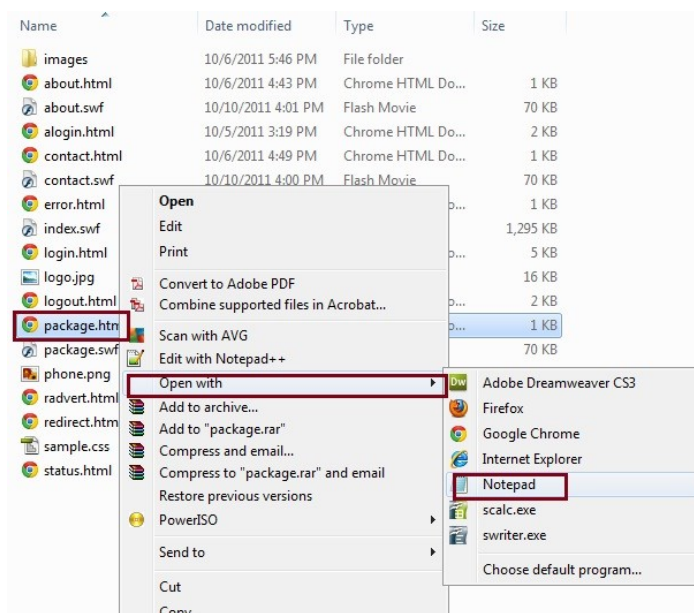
| Name | Date modified | Type | Size |
|---|---|---|---|
| images | 10/6/2011 5:46 PM | File folder | |
| about.html | 10/6/2011 4:43 PM | Chrome HTML Do... | 1 KB |
| about.swf | 10/10/2011 4:01 PM | Flash Movie | 70 KB |
| alogin.html | 10/5/2011 3:19 PM | Chrome HTML Do... | 2 KB |
| contact.html | 10/6/2011 4:49 PM | Chrome HTML Do... | 1 KB |
| contact.swf | 10/10/2011 4:00 PM | Flash Movie | 70 KB |
| error.html | | o... | 1 KB |
| index.swf | | | 1,295 KB |
| login.html | | o... | 5 KB |
| logo.jpg | | | 16 KB |
| logout.html | | o... | 2 KB |
| package.htm | | o... | 1 KB |
| package.swf | | | 70 KB |
| phone.png | | | |
| radvert.html | | | |
| redirect.htm | | | |
| sample.css | | | |
| status.html | | | |

Open
Edit
Print
Convert to Adobe PDF
Combine supported files in Acrobat...
Scan with AVG
Edit with Notepad++
Open with
Add to archive...
Add to "package.rar"
Compress and email...
Compress to "package.rar" and email
Restore previous versions
PowerISO
Send to
Cut
Copy

Adobe Dreamweaver CS3
Firefox
Google Chrome
Internet Explorer
Notepad
scalc.exe
swriter.exe
Choose default program...